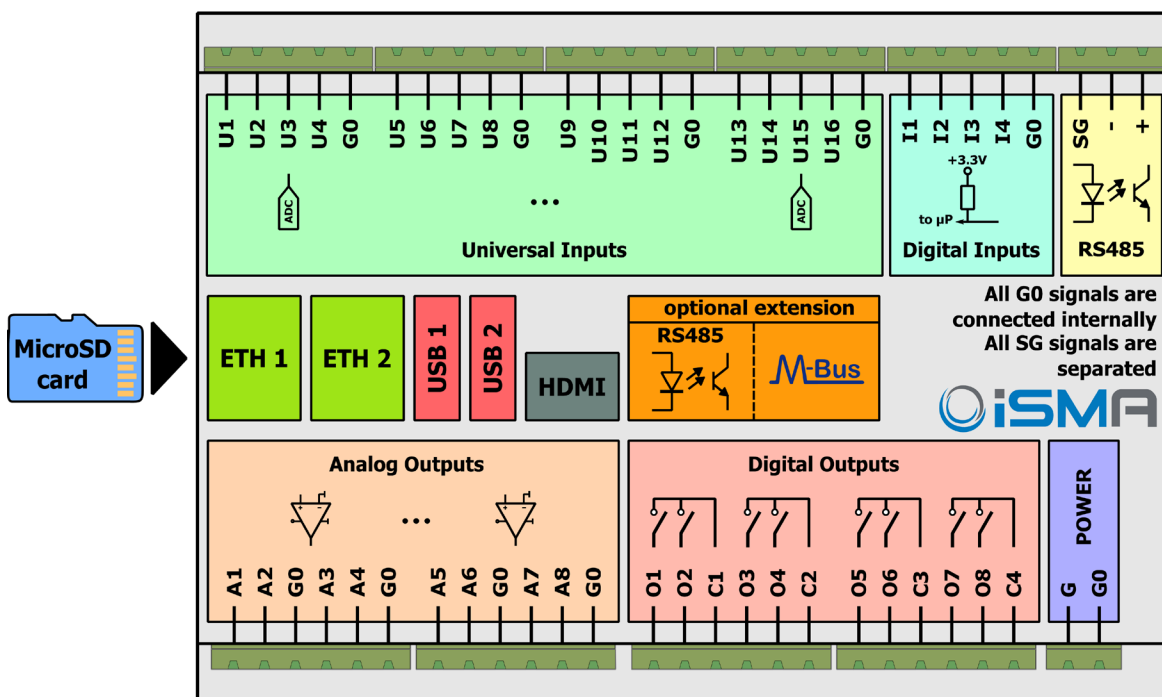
U1 U2 U3 U4 G0 U5 U6 U7 U8 G0 U9 U10 U11 U12 G0 U13 U14 U15 U16 G0

ADC

...

ADC

Universal Inputs

I1 I2 I3 I4 G0

+3.3V

to µP

Digital Inputs

SG - +

RS485

MicroSD card

ETH 1

ETH 2

USB 1

USB 2

HDMI

optional extension

RS485

M-Bus

All G0 signals are connected internally
All SG signals are separated

iSMA

Analog Outputs

...

A1 A2 G0 A3 A4 G0 A5 A6 G0 A7 A8 G0

Digital Outputs

O1 O2 C1 O3 O4 C2 O5 O6 C3 O7 O8 C4

POWER

G G0